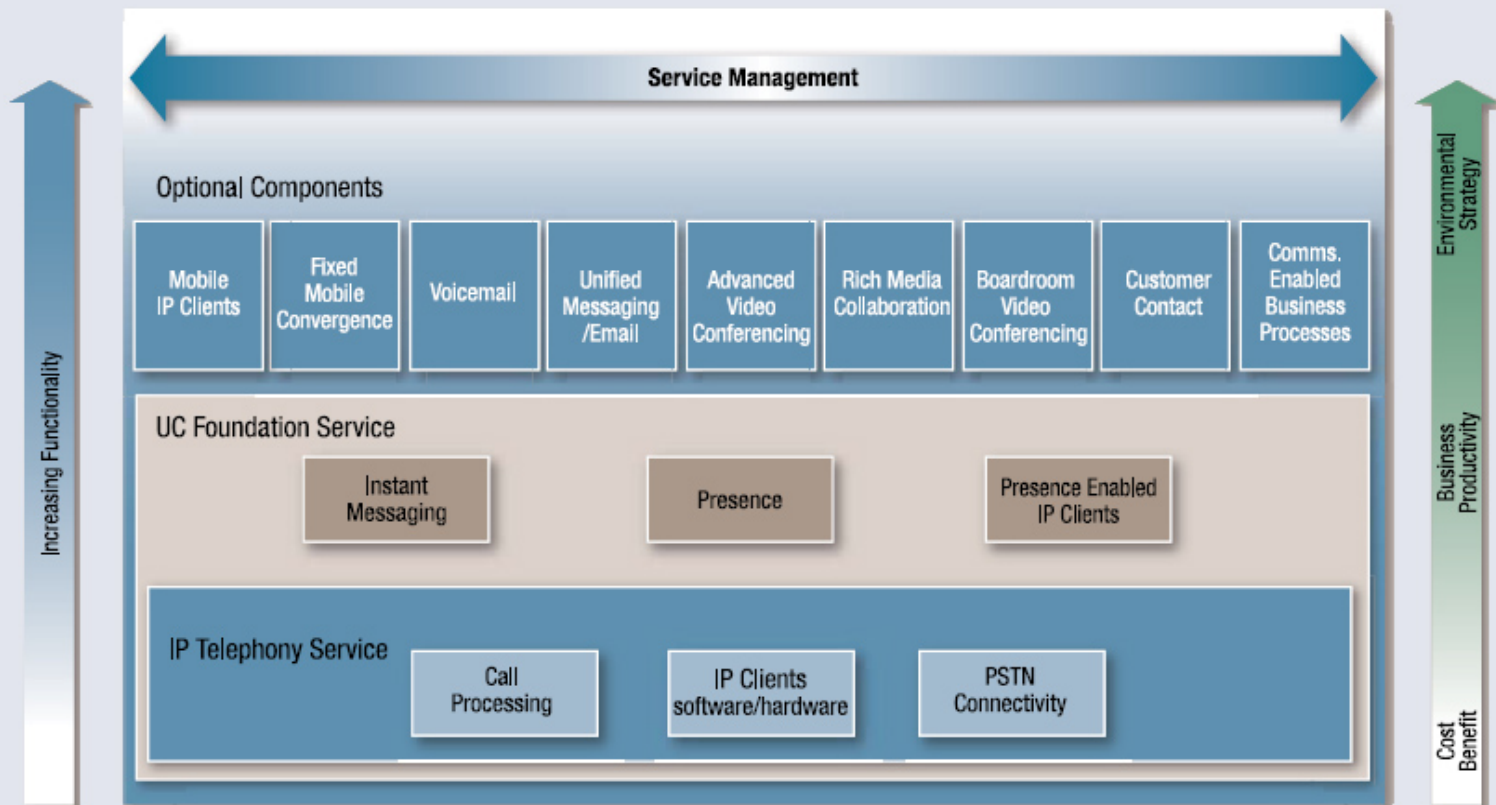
Increasing Functionality

Service Management

Optional Components

Mobile IP Clients

Fixed Mobile Convergence

Voicemail

Unified Messaging /Email

Advanced Video Conferencing

Rich Media Collaboration

Boardroom Video Conferencing

Customer Contact

Comms. Enabled Business Processes

UC Foundation Service

Instant Messaging

Presence

Presence Enabled IP Clients

IP Telephony Service

Call Processing

IP Clients software/hardware

PSTN Connectivity

Environmental Strategy

Business Productivity

Cost Benefit